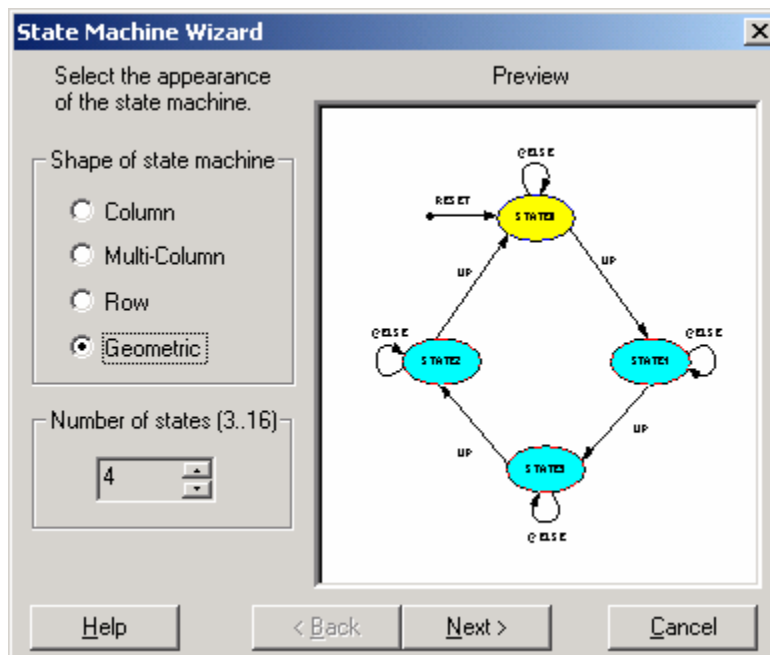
State Machine Wizard

Select the appearance of the state machine.

Preview

Shape of state machine

Column

Multi-Column

Row

Geometric

Number of states (3..16)

4

@ELSE

RESET

STATE0

UP

UP

@ELSE

@ELSE

STATE2

STATE1

UP

UP

STATE3

@ELSE

Help

< Back

Next >

Cancel